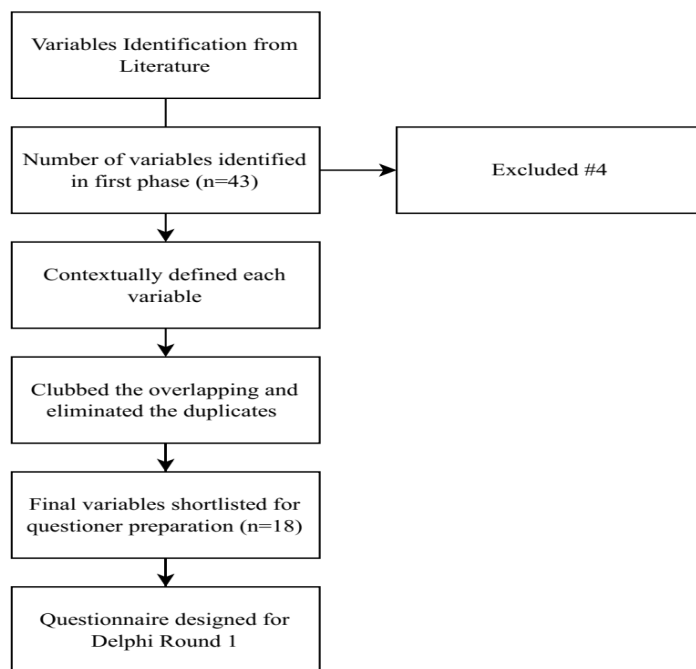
Variables Identification from Literature

Number of variables identified in first phase (n=43)

Excluded #4

Contextually defined each variable

Clubbed the overlapping and eliminated the duplicates

Final variables shortlisted for questioner preparation (n=18)

Questionnaire designed for Delphi Round 1